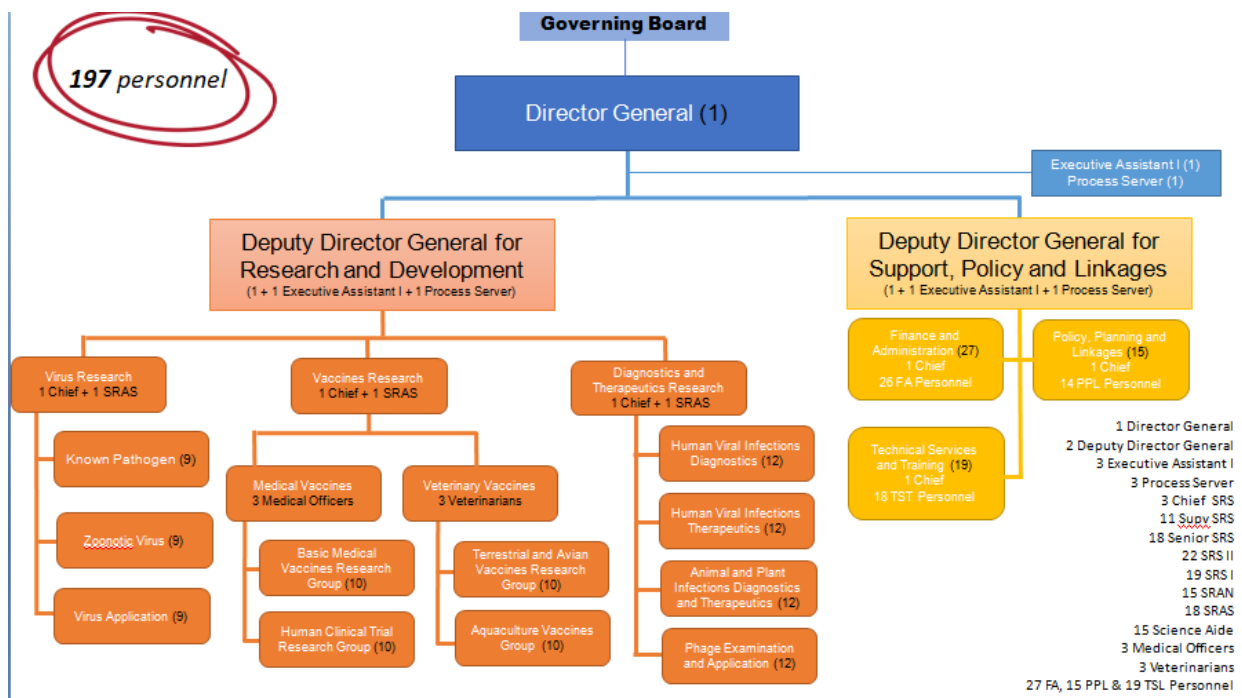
197 personnel

Governing Board

Director General (1)

Executive Assistant I (1)
Process Server (1)

Deputy Director General for Research and Development
(1 + 1 Executive Assistant I + 1 Process Server)

Deputy Director General for Support, Policy and Linkages
(1 + 1 Executive Assistant I + 1 Process Server)

Virus Research
1 Chief + 1 SRAS

Known Pathogen (9)

Zoonotic Virus (9)

Virus Application (9)

Vaccines Research
1 Chief + 1 SRAS

Medical Vaccines
3 Medical Officers

Basic Medical Vaccines Research Group (10)

Human Clinical Trial Research Group (10)

Veterinary Vaccines
3 Veterinarians

Terrestrial and Avian Vaccines Research Group (10)

Aquaculture Vaccines Group (10)

Diagnostics and Therapeutics Research
1 Chief + 1 SRAS

Human Viral Infections Diagnostics (12)

Human Viral Infections Therapeutics (12)

Animal and Plant Infections Diagnostics and Therapeutics (12)

Phage Examination and Application (12)

Finance and Administration (27)
1 Chief
26 FA Personnel

Policy, Planning and Linkages (15)
1 Chief
14 PPL Personnel

Technical Services and Training (19)
1 Chief
18 TST Personnel

1 Director General
2 Deputy Director General
3 Executive Assistant I
3 Process Server
3 Chief SRS
11 Supv SRS
18 Senior SRS
22 SRS II
19 SRS I
15 SRAN
18 SRAS
15 Science Aide
3 Medical Officers
3 Veterinarians
27 FA, 15 PPL & 19 TSL Personnel